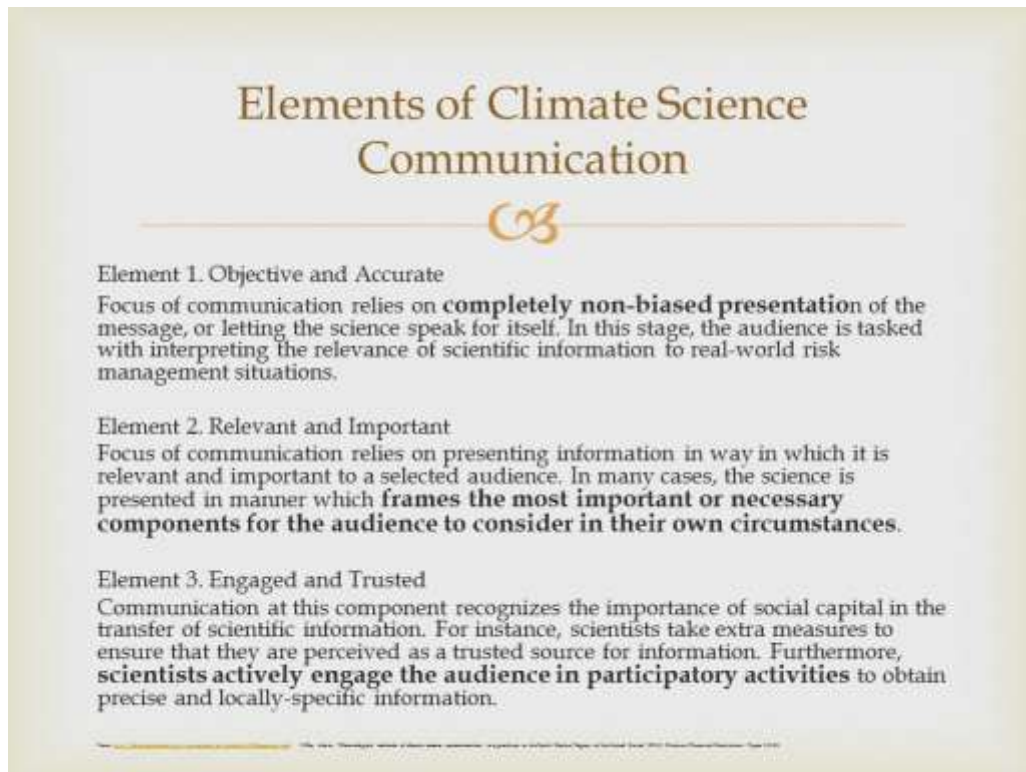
Elements of Climate Science Communication

Element 1. Objective and Accurate

Focus of communication relies on **completely non-biased presentatio**n of the message, or letting the science speak for itself. In this stage, the audience is tasked with interpreting the relevance of scientific information to real-world risk management situations.

Element 2. Relevant and Important

Focus of communication relies on presenting information in way in which it is relevant and important to a selected audience. In many cases, the science is presented in manner which **frames the most important or necessary components for the audience to consider in their own circumstances**.

Element 3. Engaged and Trusted

Communication at this component recognizes the importance of social capital in the transfer of scientific information. For instance, scientists take extra measures to ensure that they are perceived as a trusted source for information. Furthermore, **scientists actively engage the audience in participatory activities** to obtain precise and locally-specific information.

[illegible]